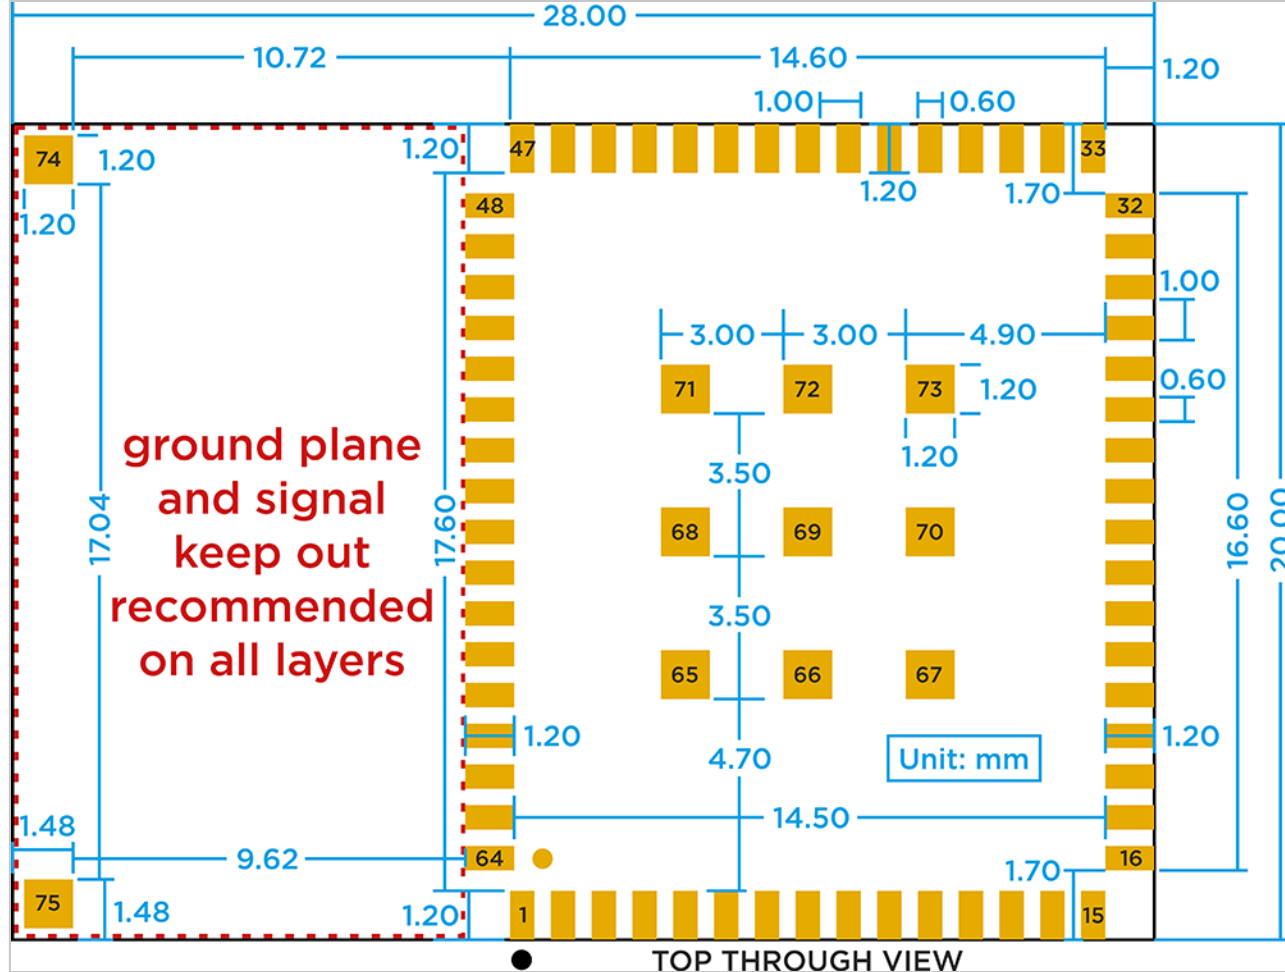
28.00
10.72
14.60
1.20
1.00
0.60
74
1.20
1.20
1.20
47
33
1.20
1.70
48
32
1.00
3.00
3.00
4.90
0.60
71
72
73
1.20
1.20
ground plane and signal keep out recommended on all layers
17.04
17.60
3.50
68
69
70
16.60
20.00
3.50
65
66
67
1.20
1.20
4.70
Unit: mm
14.50
1.48
9.62
64
16
1.70
75
1.48
1.20
1
15
TOP THROUGH VIEW